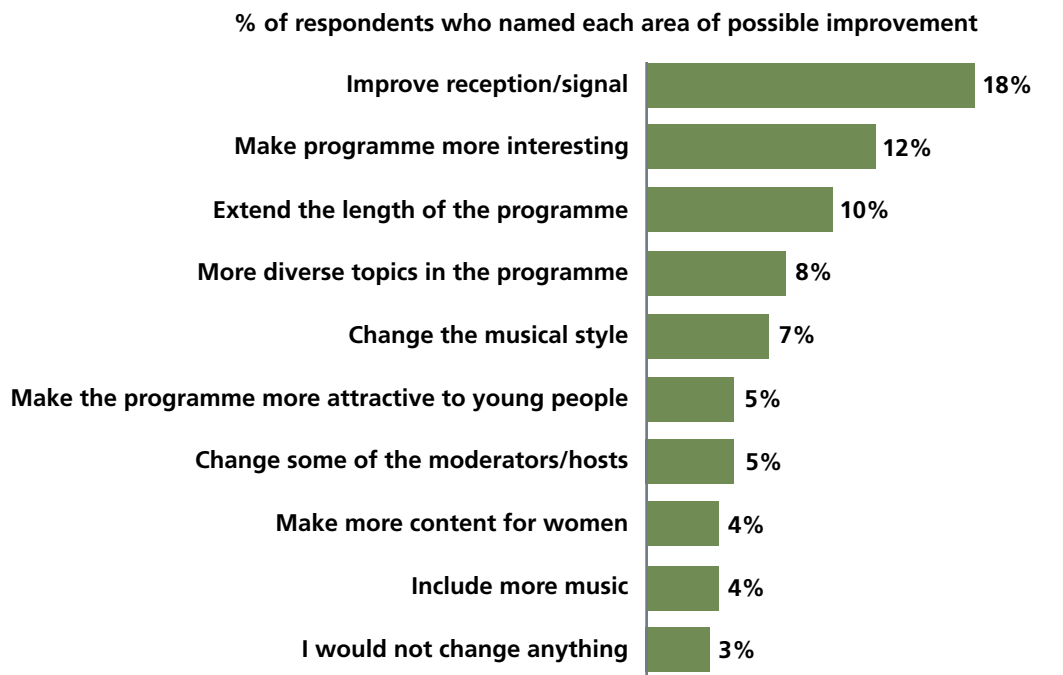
% of respondents who named each area of possible improvement

Improve reception/signal 18%

Make programme more interesting 12%

Extend the length of the programme 10%

More diverse topics in the programme 8%

Change the musical style 7%

Make the programme more attractive to young people 5%

Change some of the moderators/hosts 5%

Make more content for women 4%

Include more music 4%

I would not change anything 3%